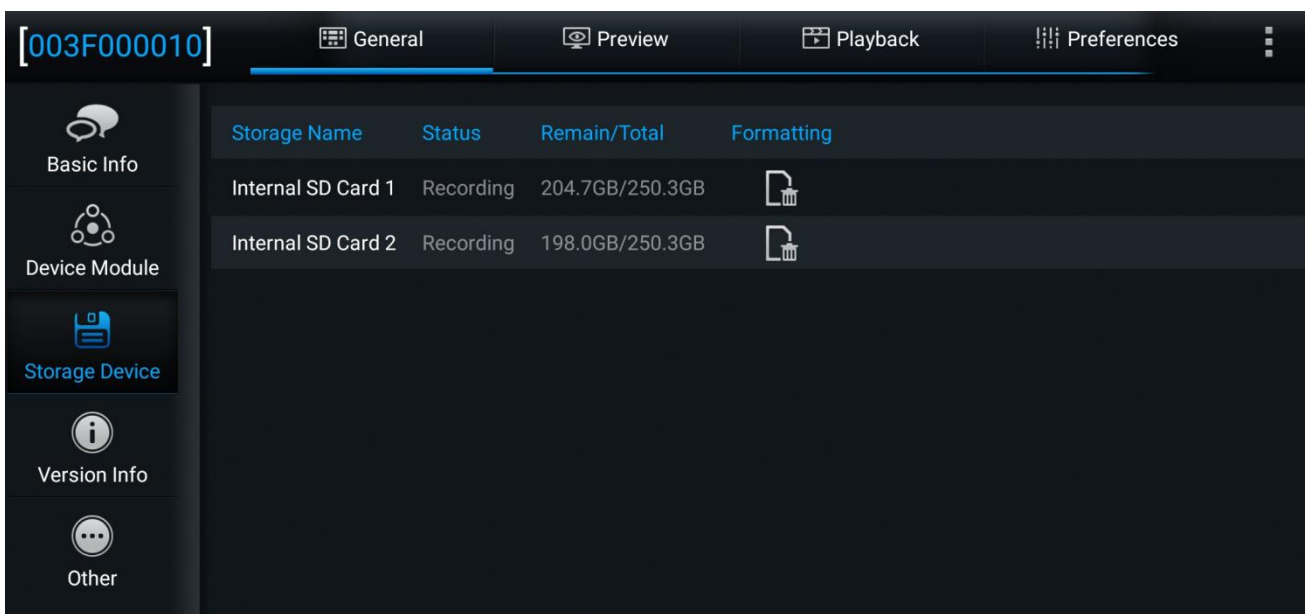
[003F000010]

General Preview Playback Preferences

Basic Info

Device Module

Storage Device

Version Info

Other

| Storage Name | Status | Remain/Total | Formatting |
|---|---|---|---|
| Internal SD Card 1 | Recording | 204.7GB/250.3GB | |
| Internal SD Card 2 | Recording | 198.0GB/250.3GB | |